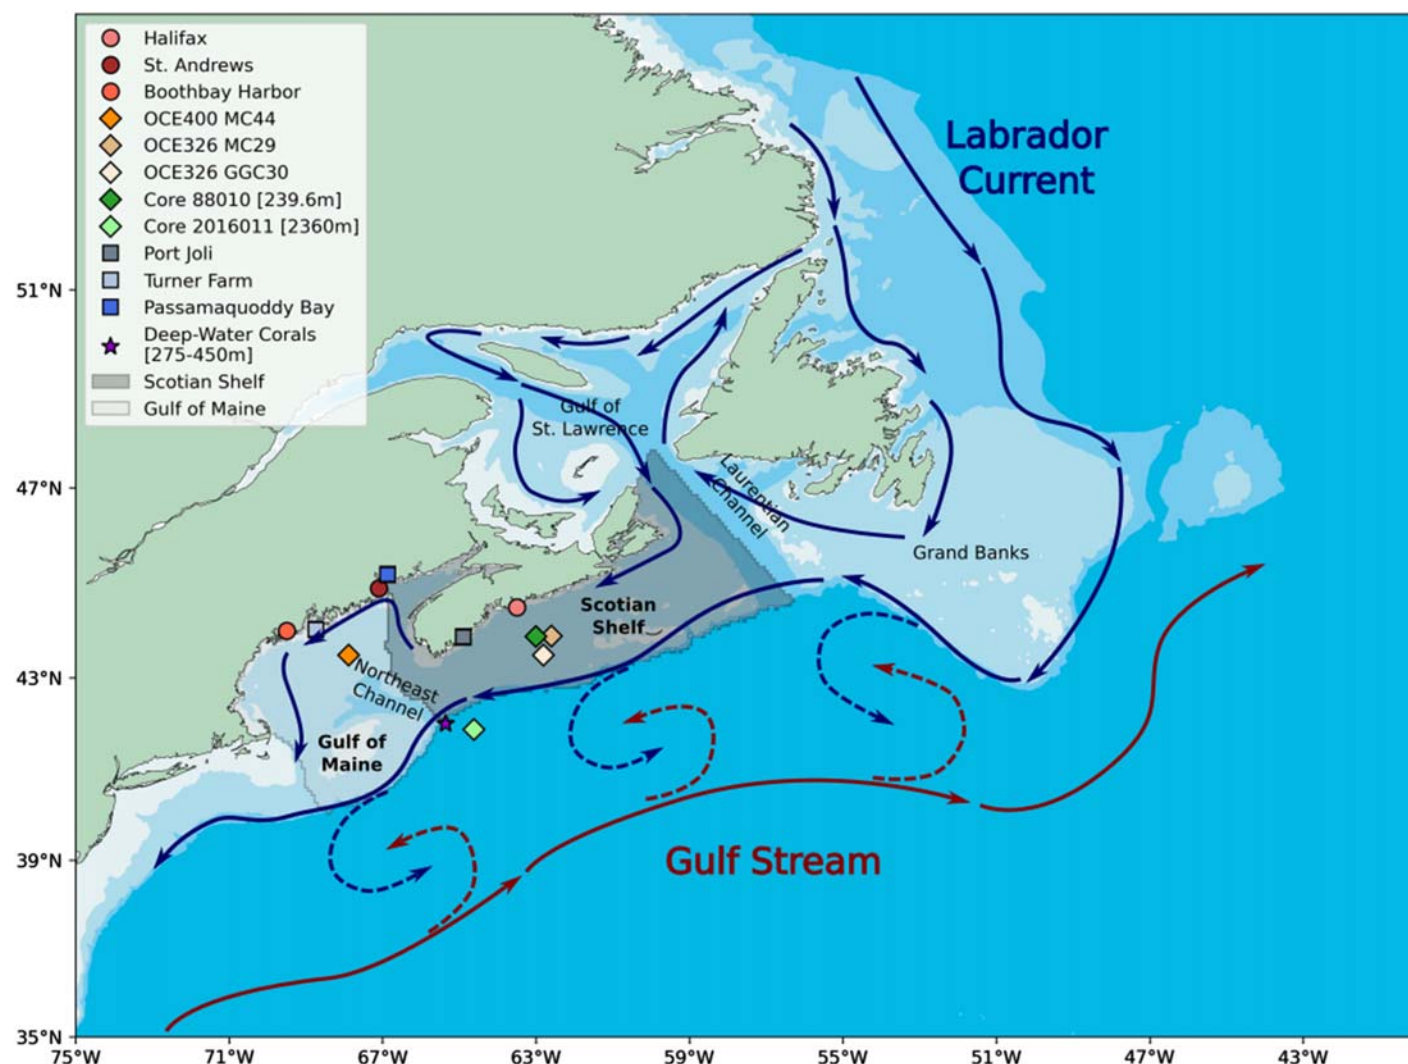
Halifax
St. Andrews
Boothbay Harbor
OCE400 MC44
OCE326 MC29
OCE326 GGC30
Core 88010 [239.6m]
Core 2016011 [2360m]
Port Joli
Turner Farm
Passamaquoddy Bay
Deep-Water Corals [275-450m]
Scotian Shelf
Gulf of Maine

Labrador Current

Gulf of St. Lawrence

Laurentian Channel

Grand Banks

Scotian Shelf

Northeast Channel

Gulf of Maine

Gulf Stream

51°N
47°N
43°N
39°N
35°N

75°W 71°W 67°W 63°W 59°W 55°W 51°W 47°W 43°W